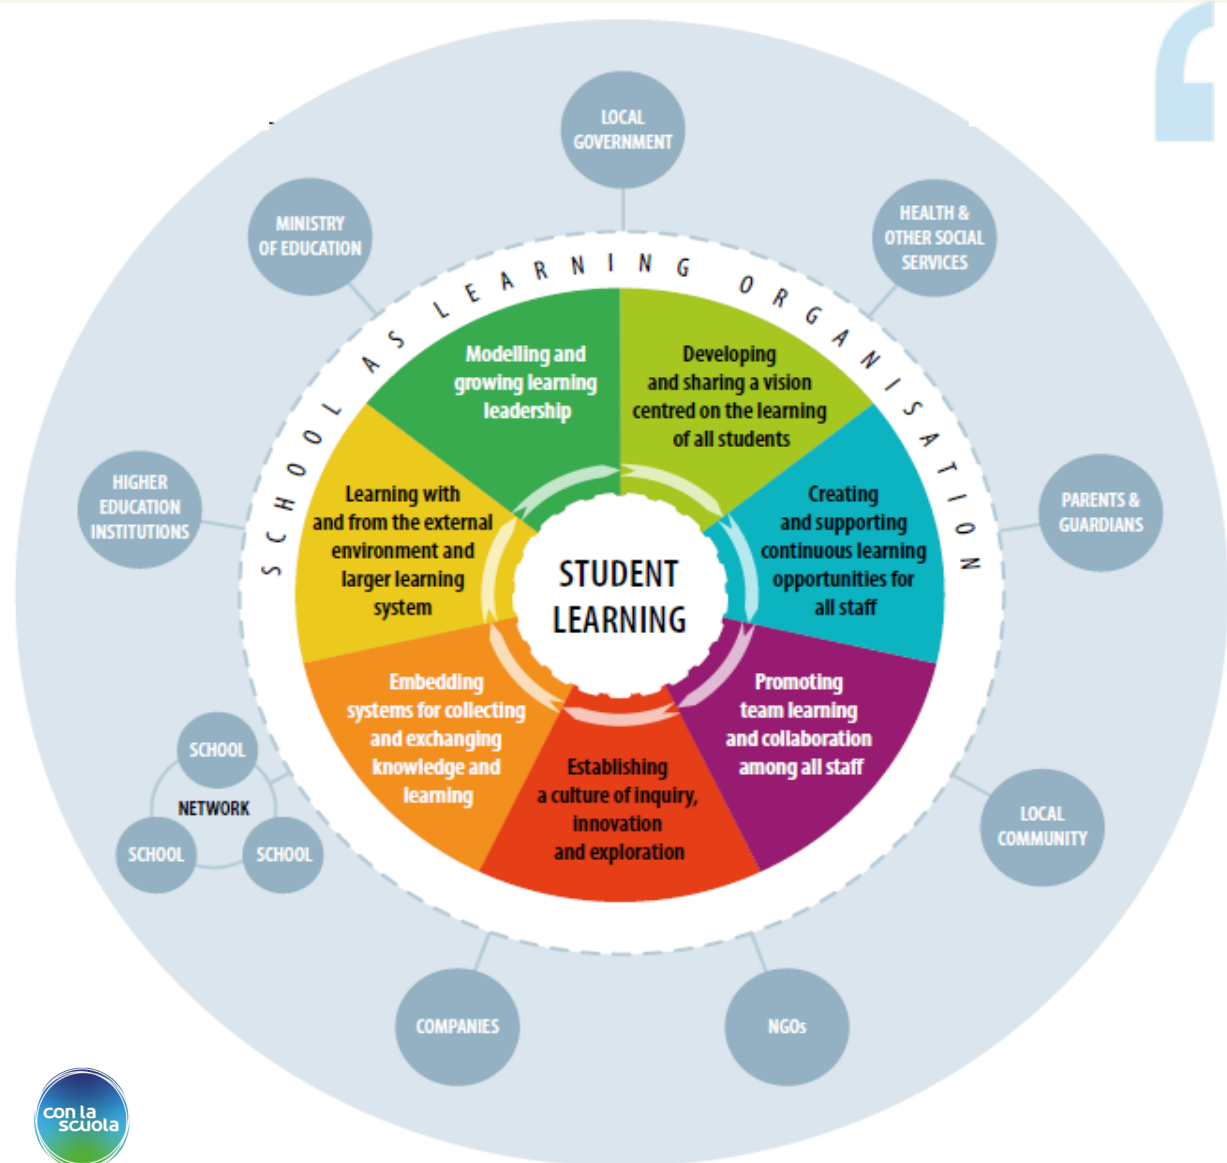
SCHOOL AS LEARNING ORGANISATION

STUDENT LEARNING

Modelling and growing learning leadership

Developing and sharing a vision centred on the learning of all students

Creating and supporting continuous learning opportunities for all staff

Promoting team learning and collaboration among all staff

Establishing a culture of inquiry, innovation and exploration

Embedding systems for collecting and exchanging knowledge and learning

Learning with and from the external environment and larger learning system

LOCAL GOVERNMENT

HEALTH & OTHER SOCIAL SERVICES

PARENTS & GUARDIANS

LOCAL COMMUNITY

NGOs

COMPANIES

SCHOOL

NETWORK

SCHOOL

SCHOOL

HIGHER EDUCATION INSTITUTIONS

MINISTRY OF EDUCATION

con la scuola